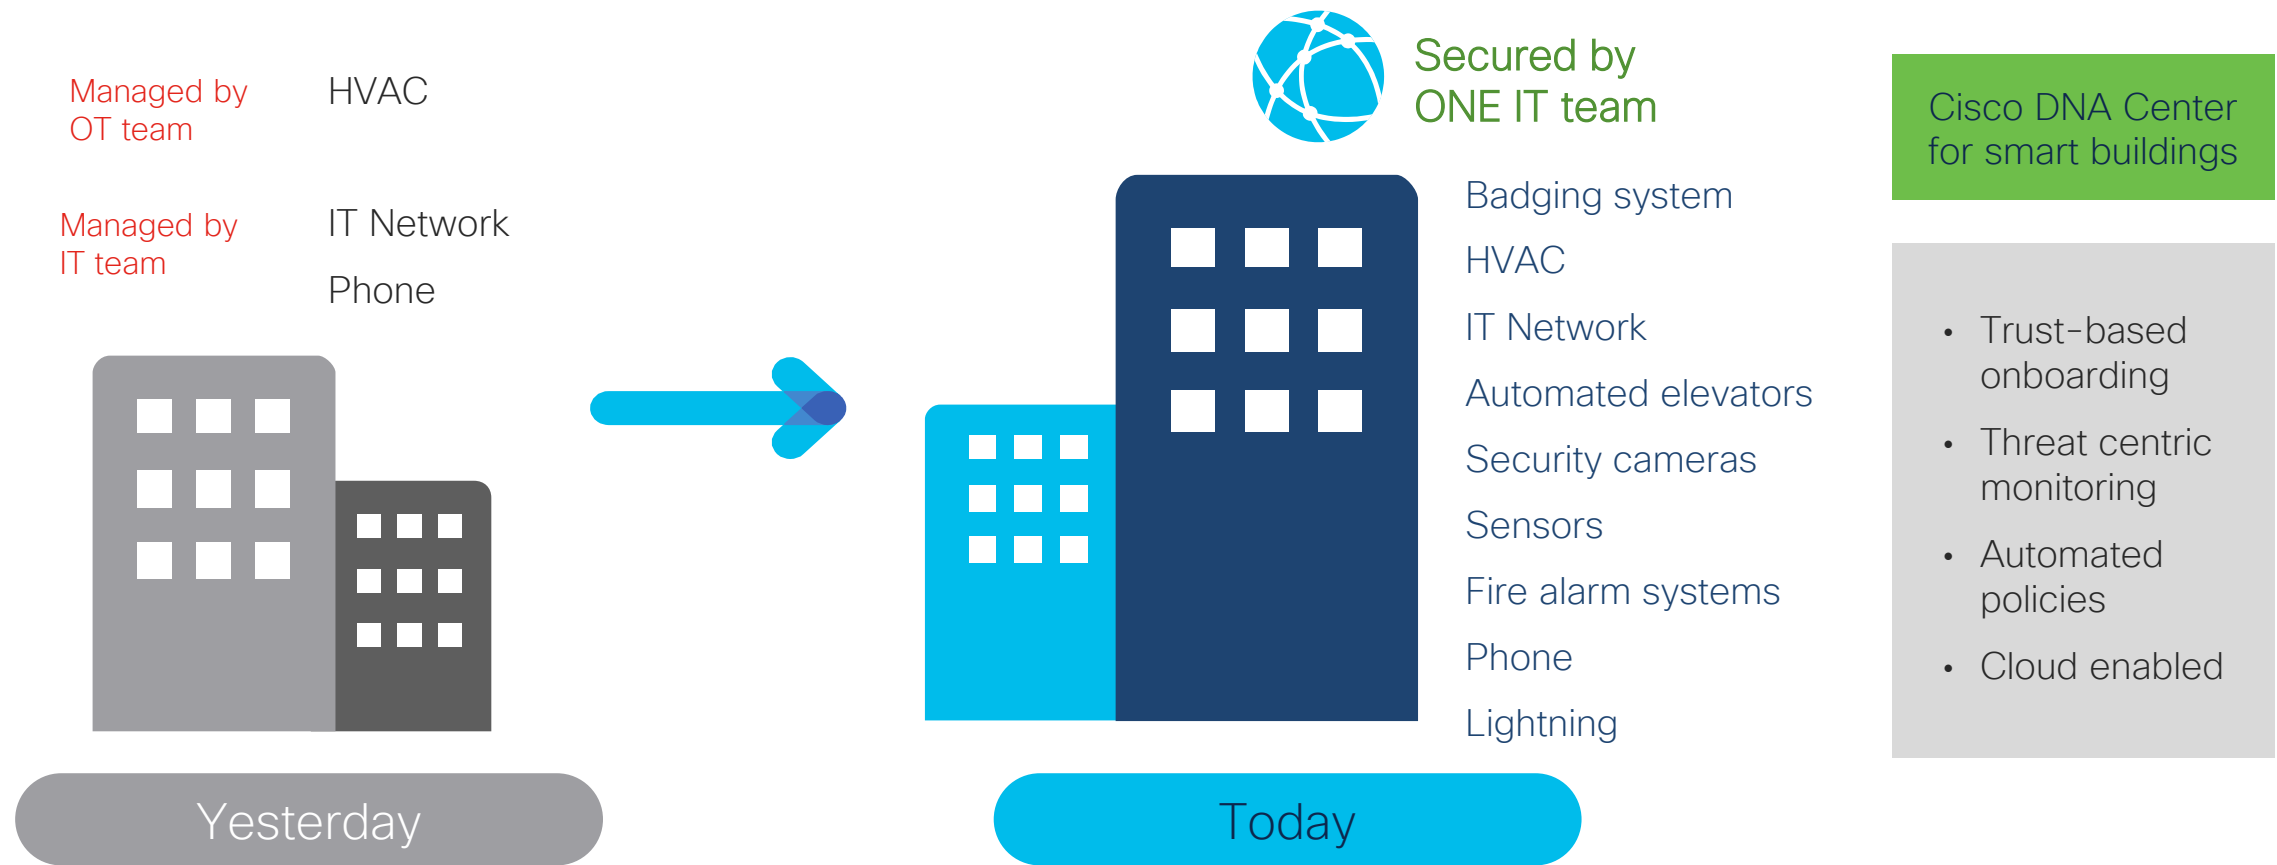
Managed by OT team

HVAC

Managed by IT team

IT Network

Phone

Yesterday

Secured by ONE IT team

Badging system

HVAC

IT Network

Automated elevators

Security cameras

Sensors

Fire alarm systems

Phone

Lightning

Today

Cisco DNA Center for smart buildings

- Trust-based onboarding
- Threat centric monitoring
- Automated policies
- Cloud enabled